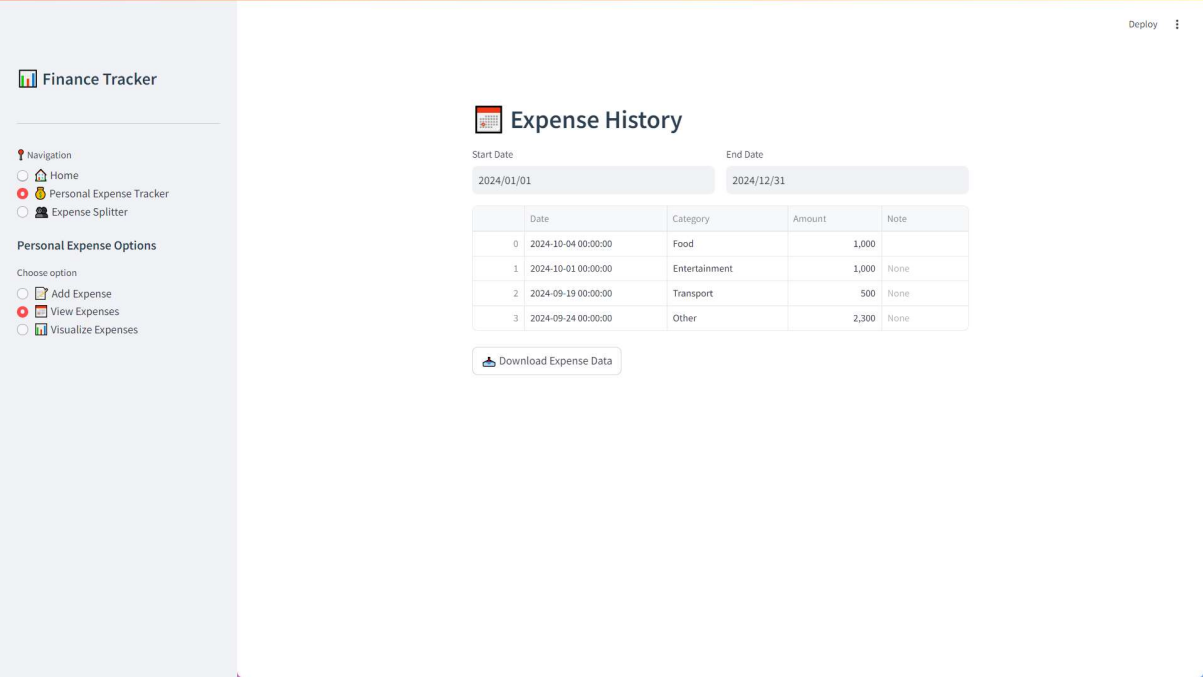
Finance Tracker

Navigation
Home
Personal Expense Tracker
Expense Splitter

Personal Expense Options

Choose option
Add Expense
View Expenses
Visualize Expenses

Deploy

Expense History

Start Date
2024/01/01

End Date
2024/12/31

| | Date | Category | Amount | Note |
|---|---|---|---|---|
| 0 | 2024-10-04 00:00:00 | Food | 1,000 | |
| 1 | 2024-10-01 00:00:00 | Entertainment | 1,000 | None |
| 2 | 2024-09-19 00:00:00 | Transport | 500 | None |
| 3 | 2024-09-24 00:00:00 | Other | 2,300 | None |

Download Expense Data